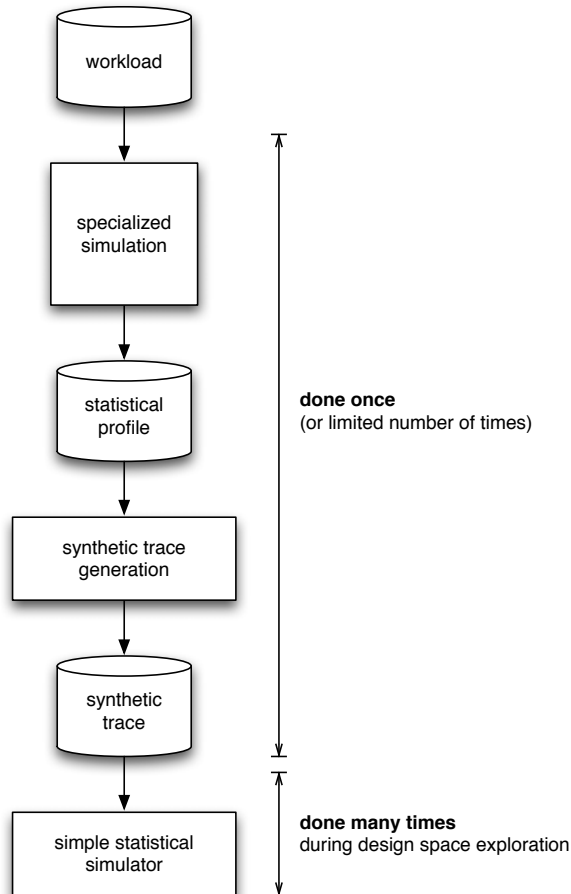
workload

specialized simulation

statistical profile

synthetic trace generation

synthetic trace

simple statistical simulator

**done once**
(or limited number of times)

**done many times**
during design space exploration